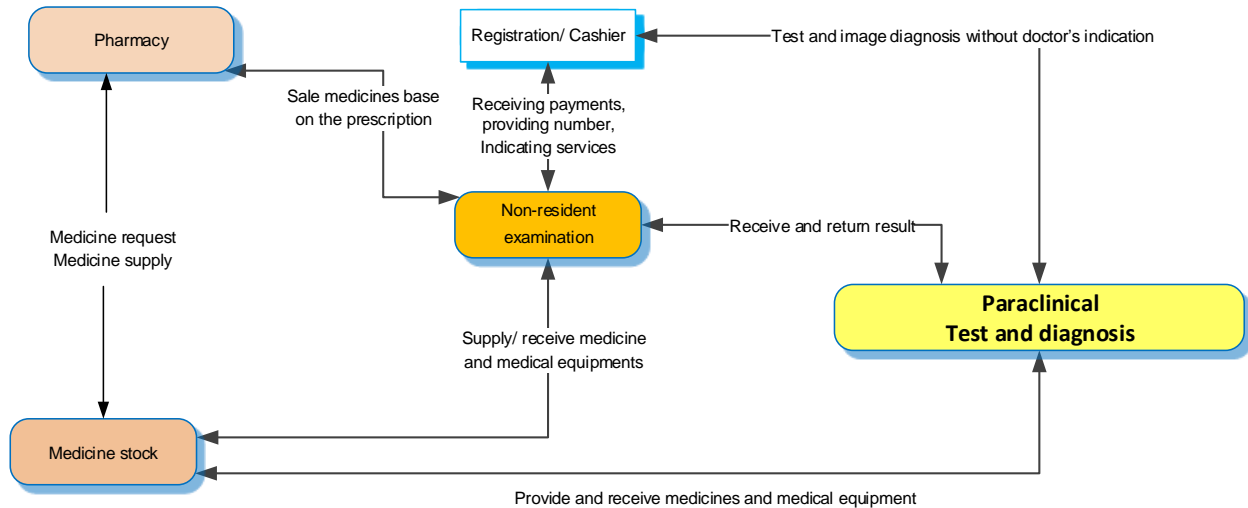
Pharmacy

Registration/ Cashier

Test and image diagnosis without doctor's indication

Sale medicines base on the prescription

Receiving payments, providing number, Indicating services

Medicine request
Medicine supply

Non-resident examination

Receive and return result

Paraclinical
Test and diagnosis

Supply/ receive medicine and medical equipments

Medicine stock

Provide and receive medicines and medical equipment